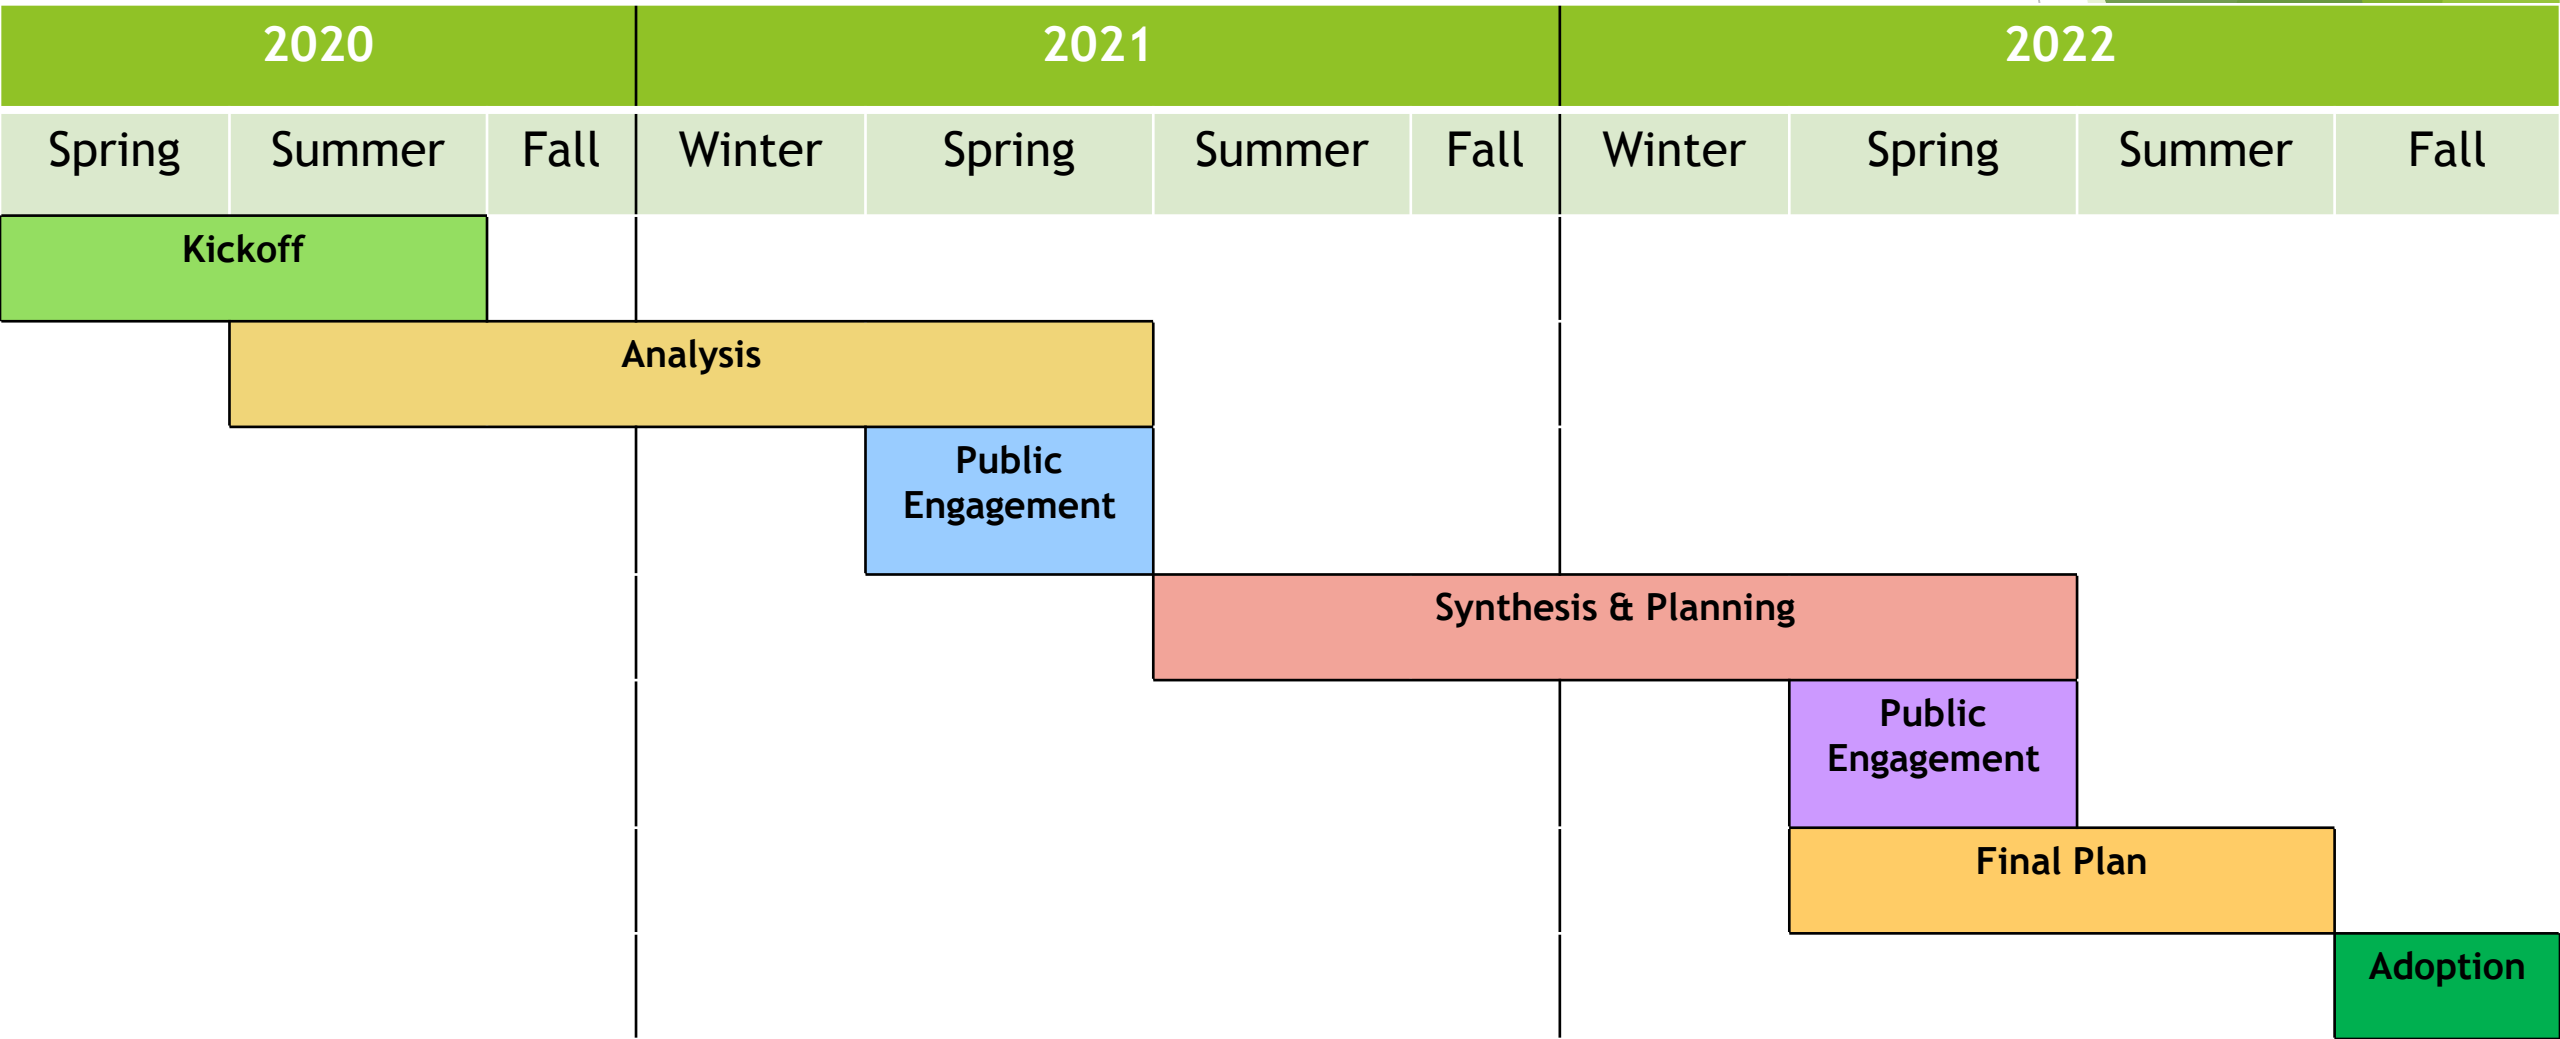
| 2020 | | | 2021 | | | | 2022 | | | |
|---|---|---|---|---|---|---|---|---|---|---|
| Spring | Summer | Fall | Winter | Spring | Summer | Fall | Winter | Spring | Summer | Fall |

Kickoff

Analysis

Public Engagement

Synthesis & Planning

Public Engagement

Final Plan

Adoption